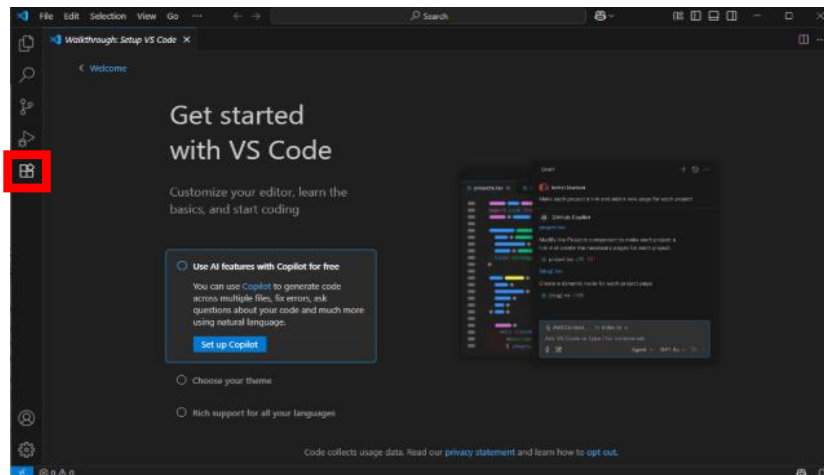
File Edit Selection View Go ···

Search

Walkthrough: Setup VS Code ×

< Welcome

Get started with VS Code

Customize your editor, learn the basics, and start coding

Use AI features with Copilot for free

You can use Copilot to generate code across multiple files, fix errors, ask questions about your code and much more using natural language.

Set up Copilot

Choose your theme

Rich support for all your languages

Chat

GitHub Copilot

Code collects usage data. Read our privacy statement and learn how to opt out.

⊗ 0 ⚠ 0